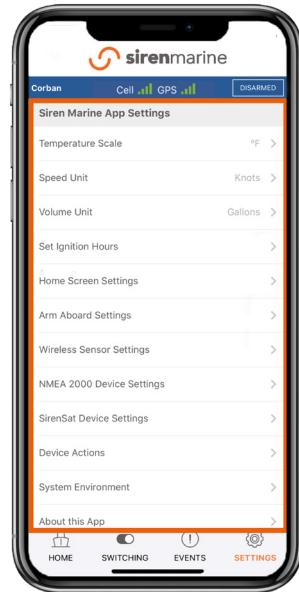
sirenmarine

Corban Cell GPS DISARMED

Siren Marine App Settings

Temperature Scale °F

Speed Unit Knots

Volume Unit Gallons

Set Ignition Hours

Home Screen Settings

Arm Aboard Settings

Wireless Sensor Settings

NMEA 2000 Device Settings

SirenSat Device Settings

Device Actions

System Environment

About this App

HOME SWITCHING EVENTS SETTINGS